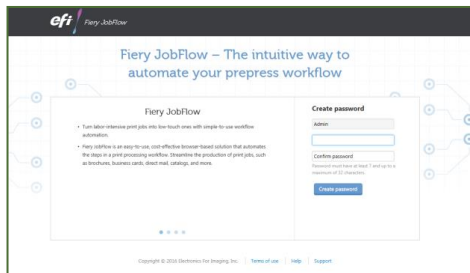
efi | Fiery JobFlow

Fiery JobFlow – The intuitive way to automate your prepress workflow

Fiery JobFlow

• Turn labor-intensive print jobs into low-touch ones with simple-to-use workflow automation.

• Fiery JobFlow is an easy-to-use, cost-effective browser-based solution that automates the steps in a print processing workflow. Streamline the production of print jobs, such as brochures, business cards, direct mail, catalogs, and more.

Create password

Admin

Confirm password

Password must have at least 7 and up to a maximum of 32 characters.

Create password

Copyright © 2016 Electronics For Imaging, Inc. | Terms of use | Help | Support